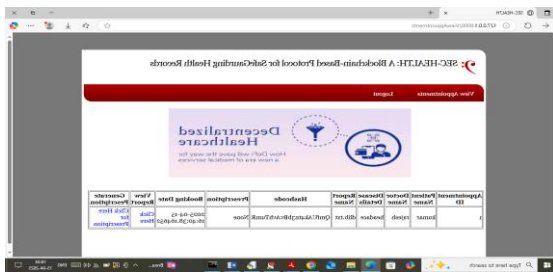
SEC-HEALTH

127.0.0.1:8000/ViewAppointments

SEC-HEALTH: A Blockchain-Based Protocol for SafeGuarding Health Records

View Appointments

Logout

Decentralized Healthcare

How DaPi will pave the way for a new era of medical services

| Appointment ID | Patient Name | Doctor Name | Disease Details | Report Name | Hashcode | Prescription | Booking Date | View Report | Generate Prescription |
|---|---|---|---|---|---|---|---|---|---|
| 1 | kumar | rajesh | headace | dlib.txt | QmYAk...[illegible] | None | 2023-04-05 06:30:38.264452 | Click Here | Click Here for Prescription |

Type here to search